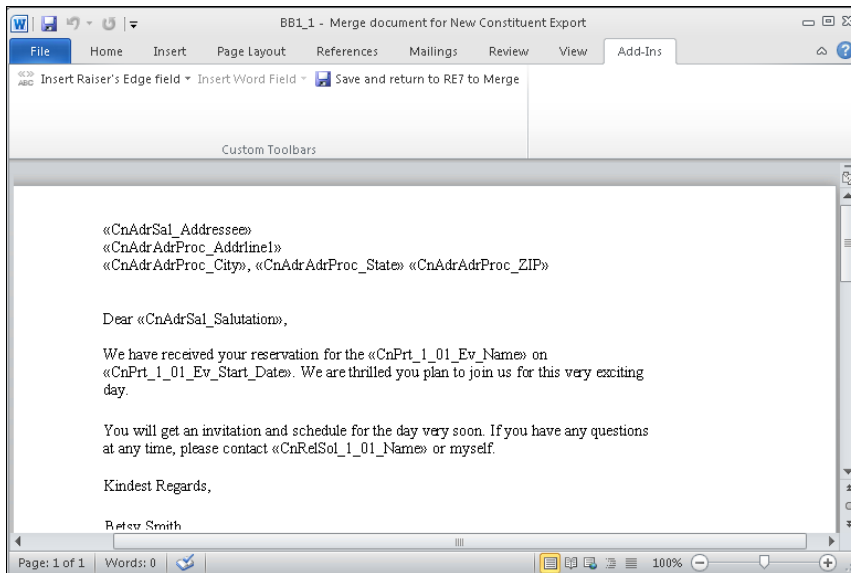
BB1_1 - Merge document for New Constituent Export

File Home Insert Page Layout References Mailings Review View Add-Ins

Insert Raiser's Edge field ▾ Insert Word Field ▾ Save and return to RE7 to Merge

Custom Toolbars

«CnAdrSal_Addressee»
«CnAdrAdrProc_Addrline1»
«CnAdrAdrProc_City», «CnAdrAdrProc_State» «CnAdrAdrProc_ZIP»

Dear «CnAdrSal_Salutation»,

We have received your reservation for the «CnPrt_1_01_Ev_Name» on «CnPrt_1_01_Ev_Start_Date». We are thrilled you plan to join us for this very exciting day.

You will get an invitation and schedule for the day very soon. If you have any questions at any time, please contact «CnRelSol_1_01_Name» or myself.

Kindest Regards,

Betsy Smith

Page: 1 of 1 Words: 0 100%